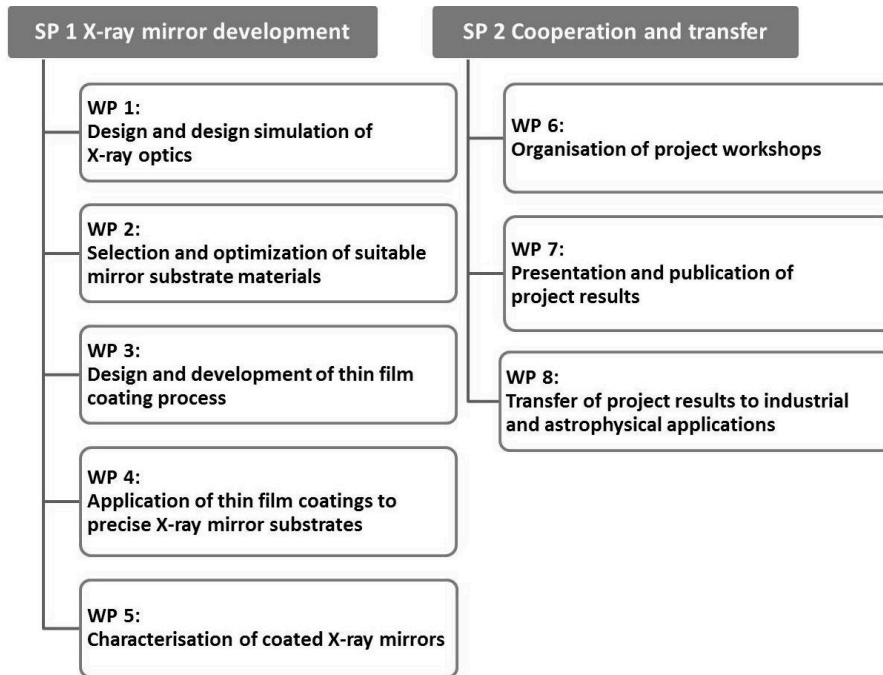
SP 1 X-ray mirror development

WP 1:
Design and design simulation of X-ray optics

WP 2:
Selection and optimization of suitable mirror substrate materials

WP 3:
Design and development of thin film coating process

WP 4:
Application of thin film coatings to precise X-ray mirror substrates

WP 5:
Characterisation of coated X-ray mirrors

SP 2 Cooperation and transfer

WP 6:
Organisation of project workshops

WP 7:
Presentation and publication of project results

WP 8:
Transfer of project results to industrial and astrophysical applications